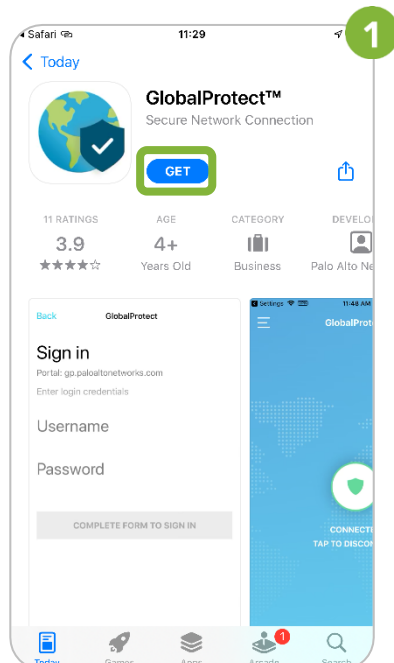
Safari 11:29

1

Today

GlobalProtect™

Secure Network Connection

GET

11 RATINGS
3.9
★★★★☆

AGE
4+
Years Old

CATEGORY
Business

DEVELO
Palo Alto Ne

Back GlobalProtect

Sign in

Portal: gp.paloaltonetworks.com

Enter login credentials

Username

Password

COMPLETE FORM TO SIGN IN

Settings 11:46 AM

GlobalProtec

CONNECTE
TAP TO DISCON

Today Games Apps Arcade Search

1